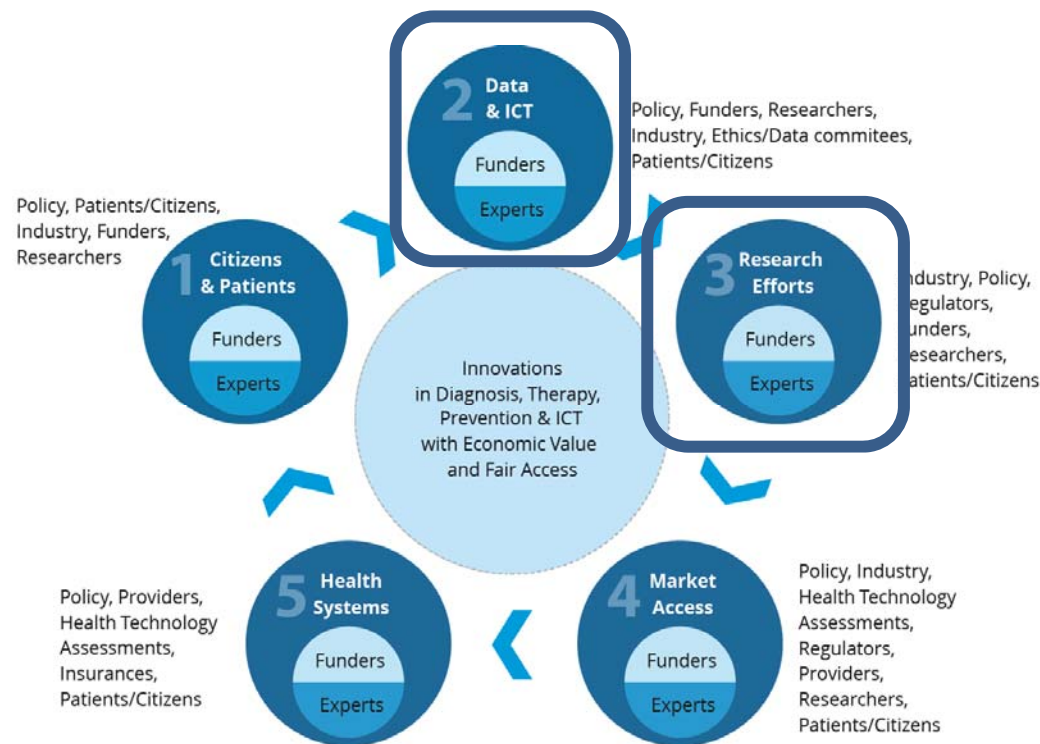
2 Data & ICT
Funders
Experts

Policy, Funders, Researchers, Industry, Ethics/Data commitees, Patients/Citizens

Policy, Patients/Citizens, Industry, Funders, Researchers

1 Citizens & Patients
Funders
Experts

3 Research Efforts
Funders
Experts

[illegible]ndustry, Policy, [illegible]egulators, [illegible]unders, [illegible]esearchers, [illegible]atients/Citizens

Innovations in Diagnosis, Therapy, Prevention & ICT with Economic Value and Fair Access

Policy, Providers, Health Technology Assessments, Insurances, Patients/Citizens

5 Health Systems
Funders
Experts

4 Market Access
Funders
Experts

Policy, Industry, Health Technology Assessments, Regulators, Providers, Researchers, Patients/Citizens